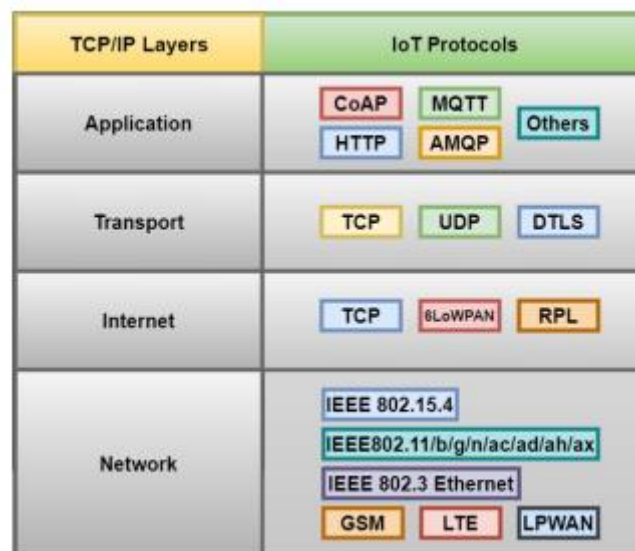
| TCP/IP Layers | IoT Protocols |
|---|---|
| Application | CoAP MQTT HTTP AMQP Others |
| Transport | TCP UDP DTLS |
| Internet | TCP 6LoWPAN RPL |
| Network | IEEE 802.15.4 IEEE802.11/b/g/n/ac/ad/ah/ax IEEE 802.3 Ethernet GSM LTE LPWAN |